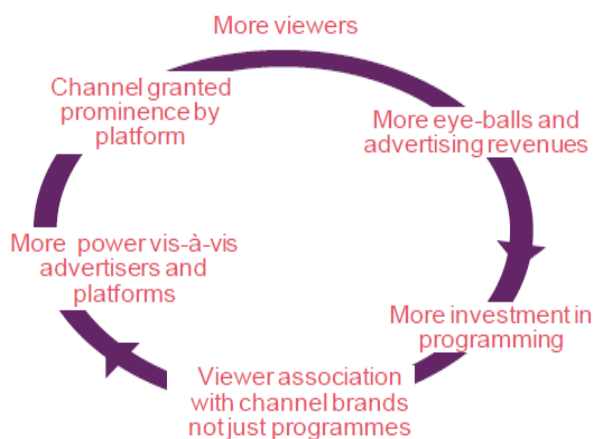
More viewers

More eye-balls and advertising revenues

More investment in programming

Viewer association with channel brands not just programmes

More power vis-à-vis advertisers and platforms

Channel granted prominence by platform